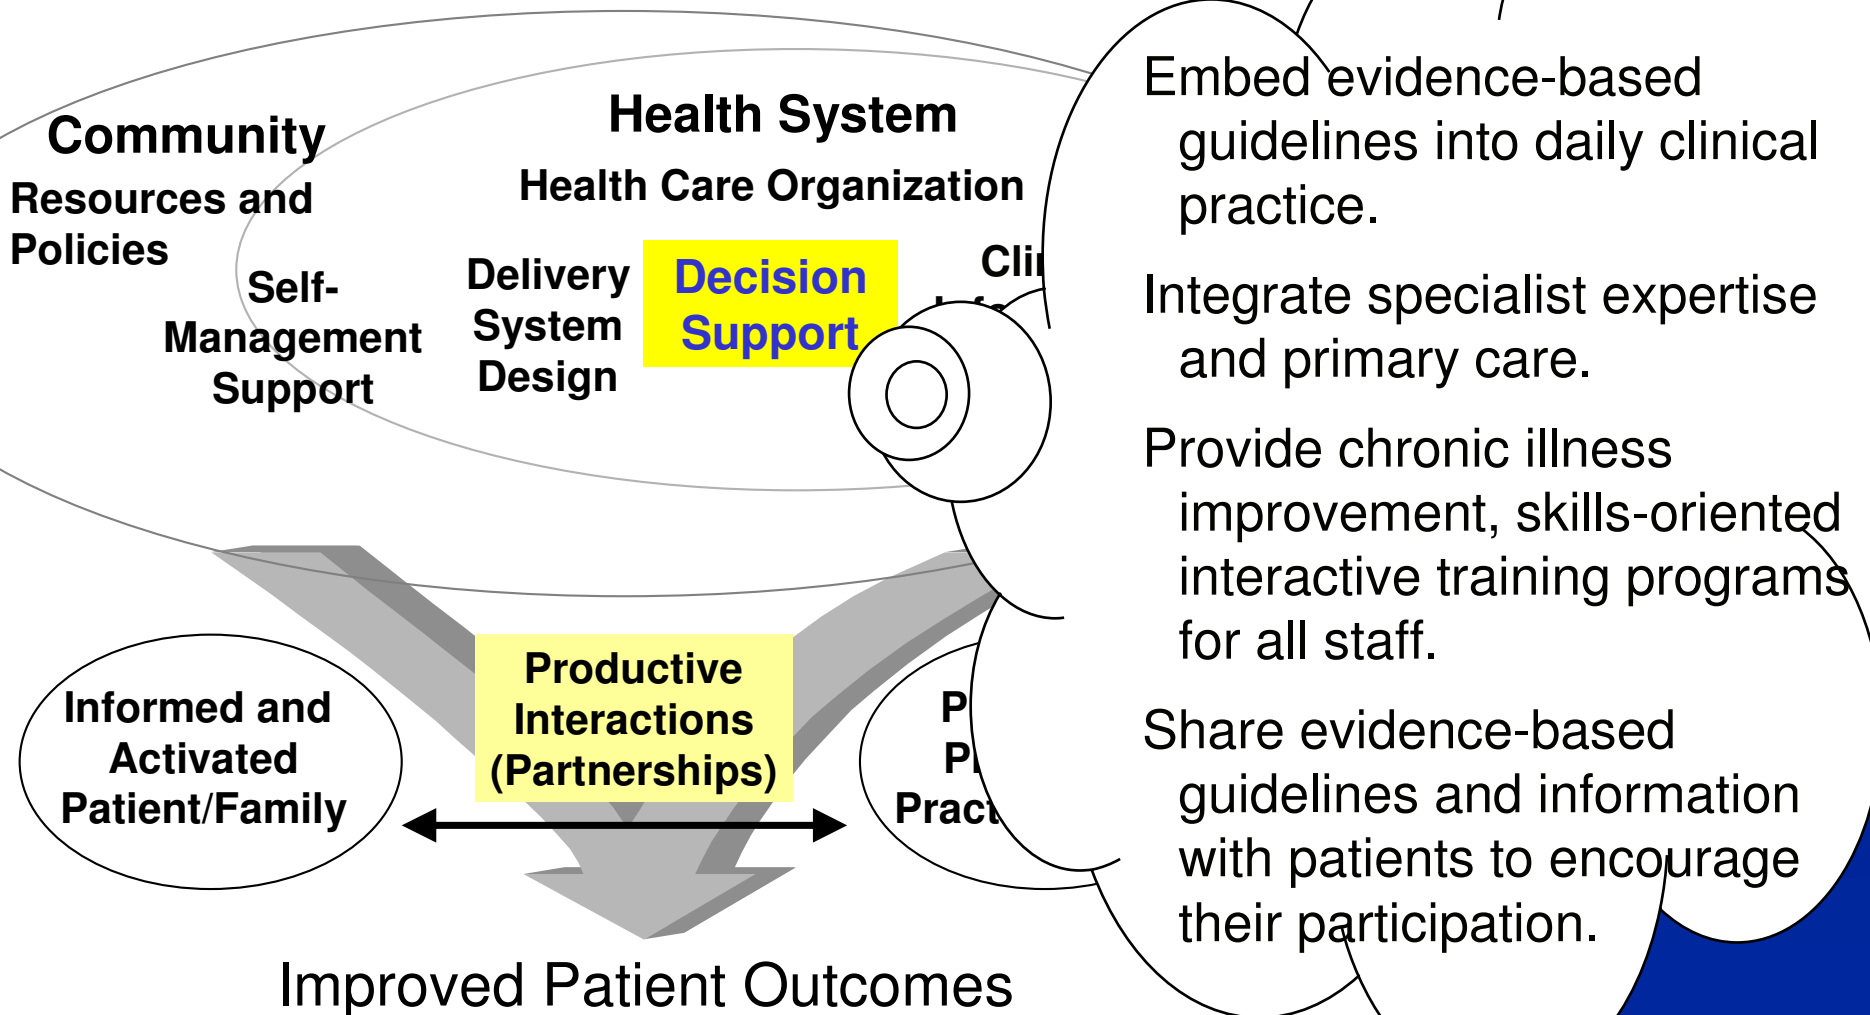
Community

Resources and Policies

Health System

Health Care Organization

Self-Management Support

Delivery System Design

Decision Support

Cli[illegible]

Informed and Activated Patient/Family

Productive Interactions (Partnerships)

P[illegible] P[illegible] Pract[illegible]

Improved Patient Outcomes

Embed evidence-based guidelines into daily clinical practice.

Integrate specialist expertise and primary care.

Provide chronic illness improvement, skills-oriented interactive training programs for all staff.

Share evidence-based guidelines and information with patients to encourage their participation.